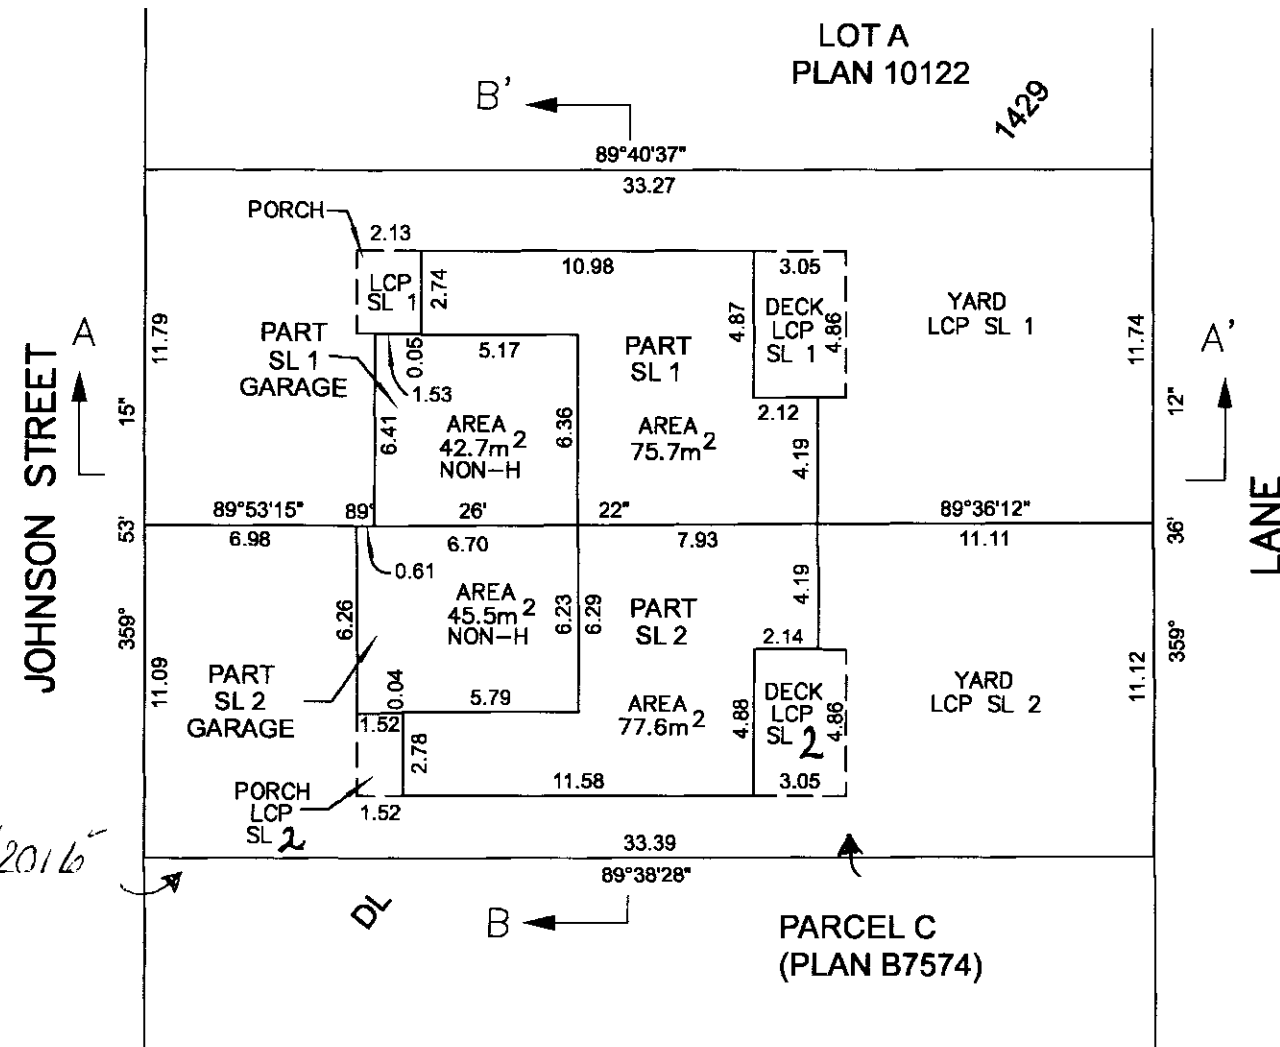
LOT A
PLAN 10122

1429

B'

89°40'37"
33.27

PORCH
2.13
LCP
SL 1
2.74
10.98
3.05
DECK
LCP
SL 1
4.87
4.86
YARD
LCP SL 1

A
11.79
PART
SL 1
GARAGE
0.05
1.53
5.17
PART
SL 1
11.74
A'

JOHNSON STREET
15"
6.41
AREA
$42.7m^2$
NON-H
6.36
AREA
$75.7m^2$
2.12
4.19
12"
LANE

53'
89°53'15"
89°
26'
22"
89°36'12"
36'
6.98
6.70
7.93
11.11
0.61

359°
6.26
AREA
$45.5m^2$
NON-H
6.23
6.29
PART
SL 2
4.19
2.14
359°

11.09
PART
SL 2
GARAGE
0.04
5.79
AREA
$77.6m^2$
4.88
DECK
LCP
SL 2
4.86
YARD
LCP SL 2
11.12

1.52
2.78
11.58
3.05

PORCH
LCP
SL 2
1.52

2016
33.39
89°38'28"

DL
B

PARCEL C
(PLAN B7574)